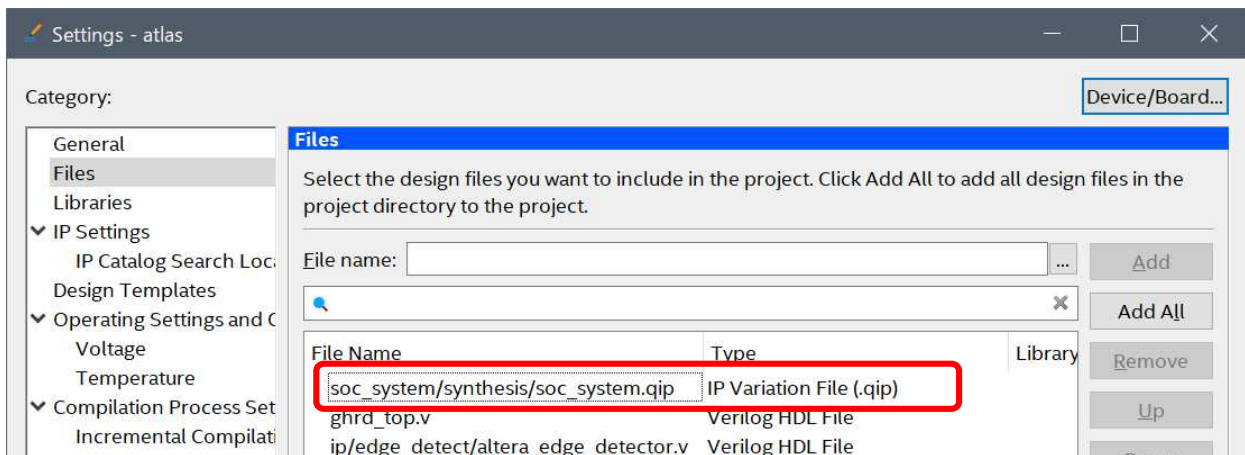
Settings - atlas

Category:

Device/Board...

General
Files
Libraries
IP Settings
IP Catalog Search Loca
Design Templates
Operating Settings and C
Voltage
Temperature
Compilation Process Set
Incremental Compilati

Files

Select the design files you want to include in the project. Click Add All to add all design files in the project directory to the project.

File name:

...

Add

Add All

Remove

Up

| File Name | Type | Library |
|---|---|---|
| soc_system/synthesis/soc_system.qip | IP Variation File (.qip) | |
| ghrd_top.v | Verilog HDL File | |
| ip/edge_detect/altera_edge_detector.v | Verilog HDL File | |